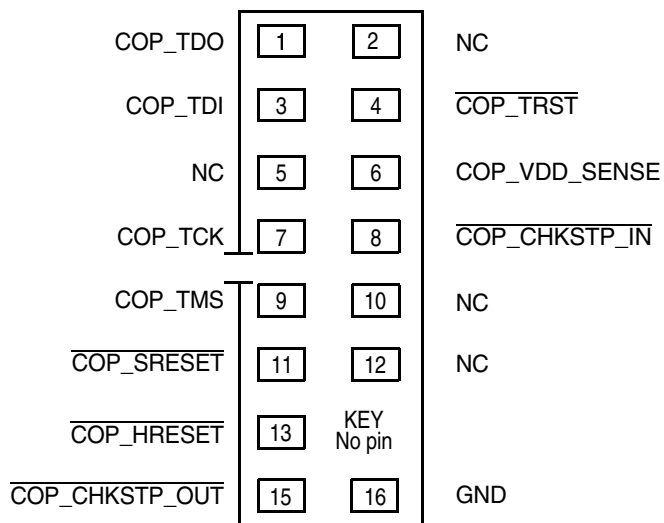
COP_TDO 1 2 NC

COP_TDI 3 4 $\overline{\text{COP\_TRST}}$

NC 5 6 COP_VDD_SENSE

COP_TCK 7 8 $\overline{\text{COP\_CHKSTP\_IN}}$

COP_TMS 9 10 NC

$\overline{\text{COP\_SRESET}}$ 11 12 NC

$\overline{\text{COP\_HRESET}}$ 13 KEY No pin

$\overline{\text{COP\_CHKSTP\_OUT}}$ 15 16 GND